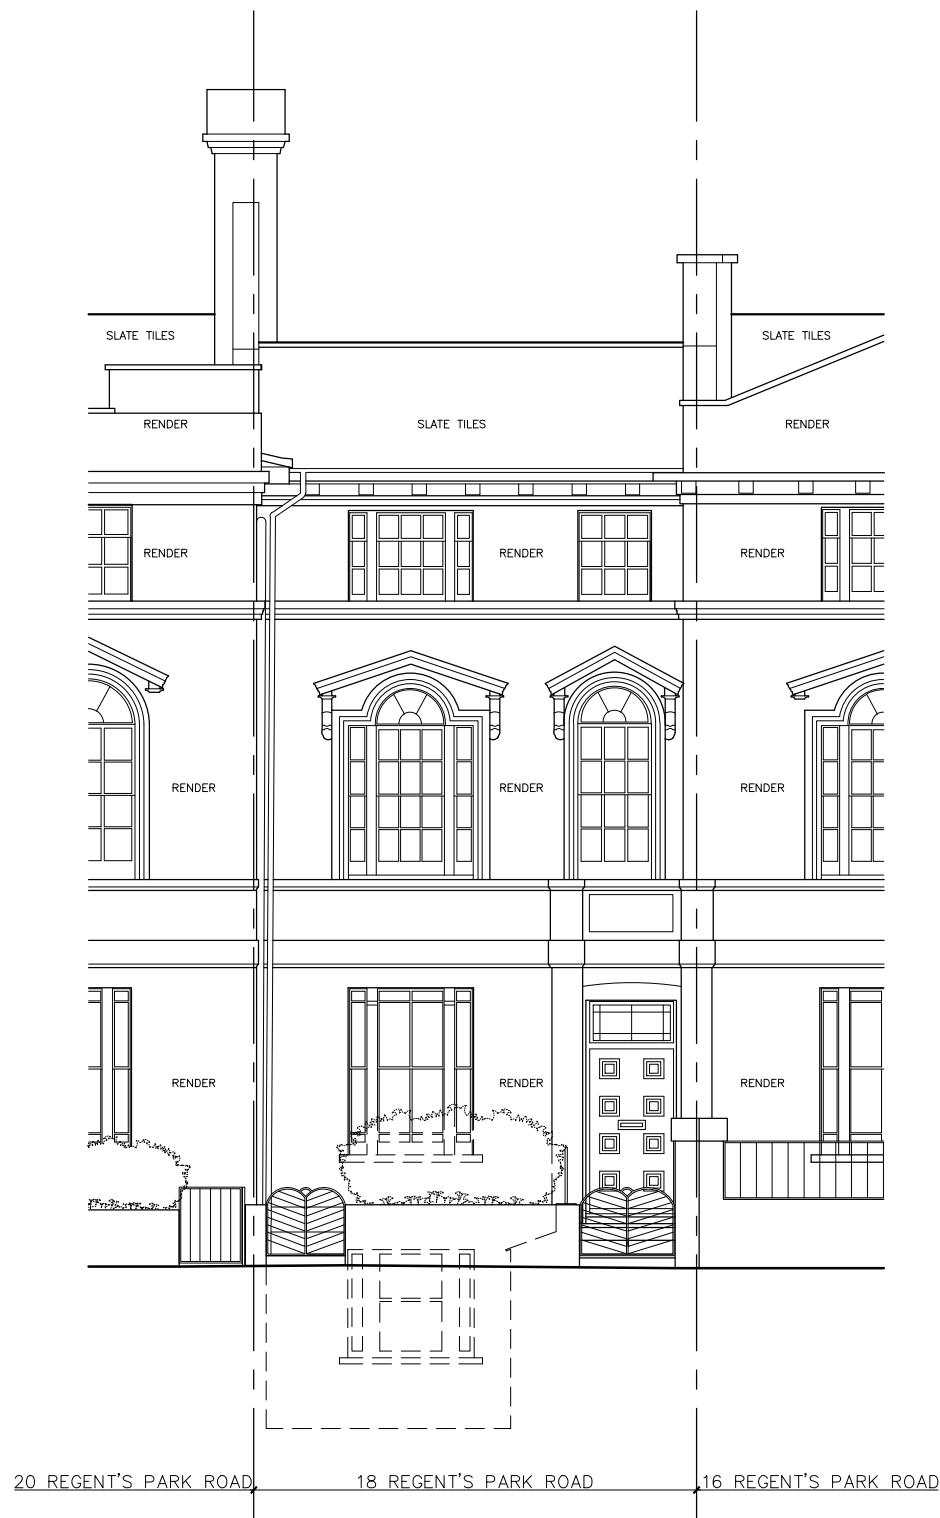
SLATE TILES

SLATE TILES

RENDER

SLATE TILES

RENDER

RENDER

RENDER

RENDER

RENDER

RENDER

RENDER

RENDER

RENDER

RENDER

RENDER

20 REGENT'S PARK ROAD

18 REGENT'S PARK ROAD

16 REGENT'S PARK ROAD